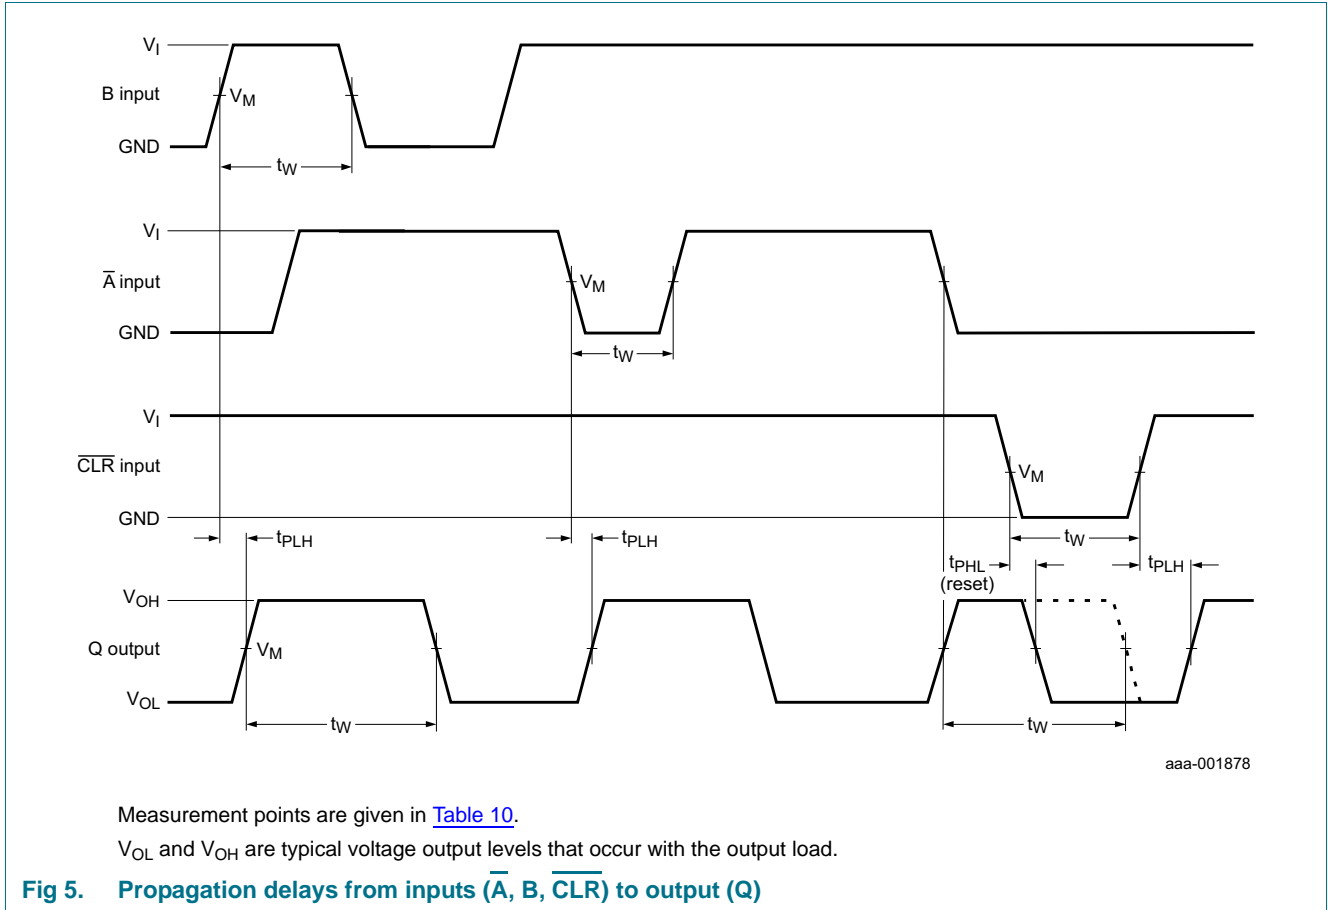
$V_I$
B input
$V_M$
GND
$t_W$

$V_I$
$\overline{A}$ input
$V_M$
GND
$t_W$

$V_I$
$\overline{CLR}$ input
$V_M$
GND
$t_W$

$t_{PLH}$
$t_{PLH}$
$t_{PHL}$
(reset)
$t_{PLH}$

$V_{OH}$
Q output
$V_M$
$V_{OL}$
$t_W$
$t_W$

aaa-001878

Measurement points are given in Table 10.

$V_{OL}$ and $V_{OH}$ are typical voltage output levels that occur with the output load.

Fig 5. Propagation delays from inputs ($\overline{A}$, B, $\overline{CLR}$) to output (Q)